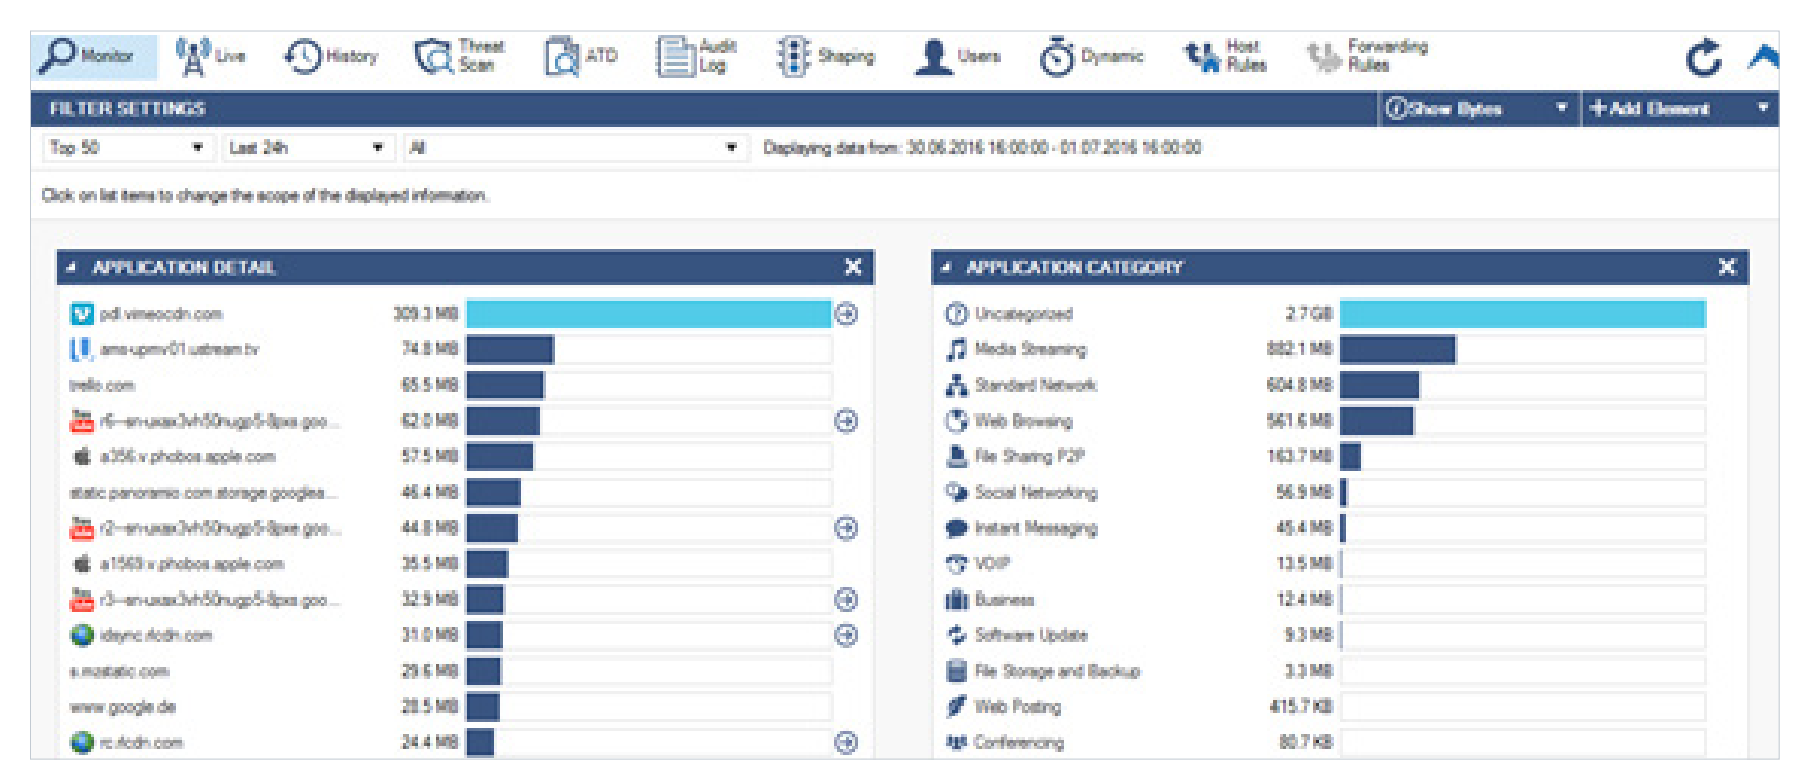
Monitor Live History Threat Scan ATD Audit Log Shaping Users Dynamic Host Rules Forwarding Rules

FILTER SETTINGS

Show Bytes

Add Element

Top 50 Last 24h All Displaying data from: 30.06.2016 16:00:00 - 01.07.2016 16:00:00

Click on list items to change the scope of the displayed information.

APPLICATION DETAIL

| | |
|---|---|
| pdl.vimeocdn.com | 309.3 MB |
| ams-upmv01.ustream.tv | 74.8 MB |
| trello.com | 65.5 MB |
| r6---sn-uxax3vh50nugp5-8pxs.goo... | 62.0 MB |
| a356.v.phobos.apple.com | 57.5 MB |
| static.panoramio.com.storage.googlea... | 46.4 MB |
| r2---sn-uxax3vh50nugp5-8pxe.goo... | 44.8 MB |
| a1563.v.phobos.apple.com | 35.5 MB |
| r3---sn-uxax3vh50nugp5-8pxs.goo... | 32.9 MB |
| idsync.rlcdn.com | 31.0 MB |
| s.mzstatic.com | 29.6 MB |
| www.google.de | 28.5 MB |
| rc.rlcdn.com | 24.4 MB |

APPLICATION CATEGORY

| | |
|---|---|
| Uncategorized | 2.7 GB |
| Media Streaming | 882.1 MB |
| Standard Network | 604.8 MB |
| Web Browsing | 561.6 MB |
| File Sharing P2P | 163.7 MB |
| Social Networking | 56.9 MB |
| Instant Messaging | 45.4 MB |
| VOIP | 13.5 MB |
| Business | 12.4 MB |
| Software Update | 9.3 MB |
| File Storage and Backup | 3.3 MB |
| Web Posting | 415.7 KB |
| Conferencing | 80.7 KB |